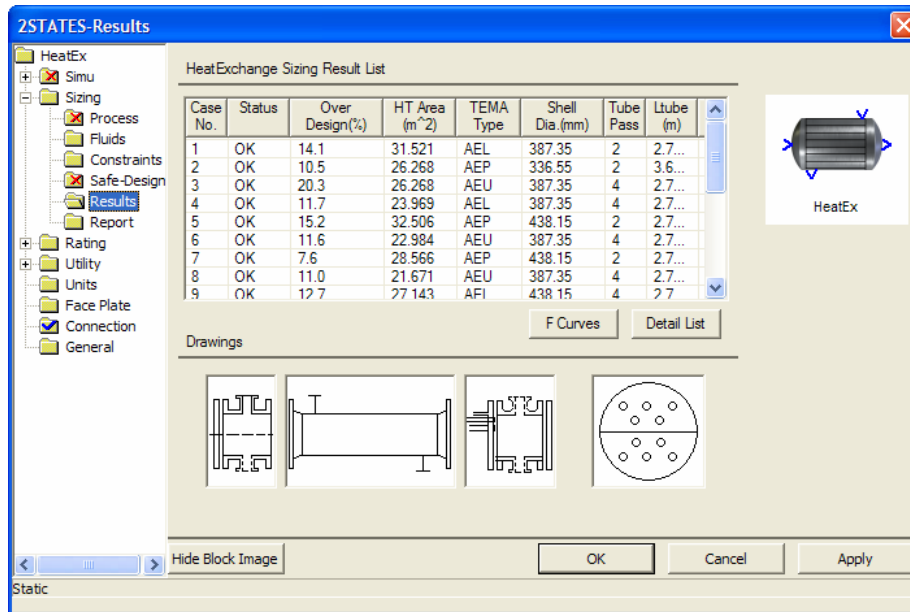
2STATES-Results

HeatEx
Simu
Sizing
Process
Fluids
Constraints
Safe-Design
Results
Report
Rating
Utility
Units
Face Plate
Connection
General

HeatExchange Sizing Result List

| Case No. | Status | Over Design(%) | HT Area (m^2) | TEMA Type | Shell Dia.(mm) | Tube Pass | Ltube (m) |
|---|---|---|---|---|---|---|---|
| 1 | OK | 14.1 | 31.521 | AEL | 387.35 | 2 | 2.7... |
| 2 | OK | 10.5 | 26.268 | AEP | 336.55 | 2 | 3.6... |
| 3 | OK | 20.3 | 26.268 | AEU | 387.35 | 4 | 2.7... |
| 4 | OK | 11.7 | 23.969 | AEL | 387.35 | 4 | 2.7... |
| 5 | OK | 15.2 | 32.506 | AEP | 438.15 | 2 | 2.7... |
| 6 | OK | 11.6 | 22.984 | AEU | 387.35 | 4 | 2.7... |
| 7 | OK | 7.6 | 28.566 | AEP | 438.15 | 2 | 2.7... |
| 8 | OK | 11.0 | 21.671 | AEU | 387.35 | 4 | 2.7... |
| 9 | OK | 12.7 | 27.143 | AEL | 438.15 | 4 | 2.7 |

HeatEx

F Curves
Detail List

Drawings

Hide Block Image
OK
Cancel
Apply

Static